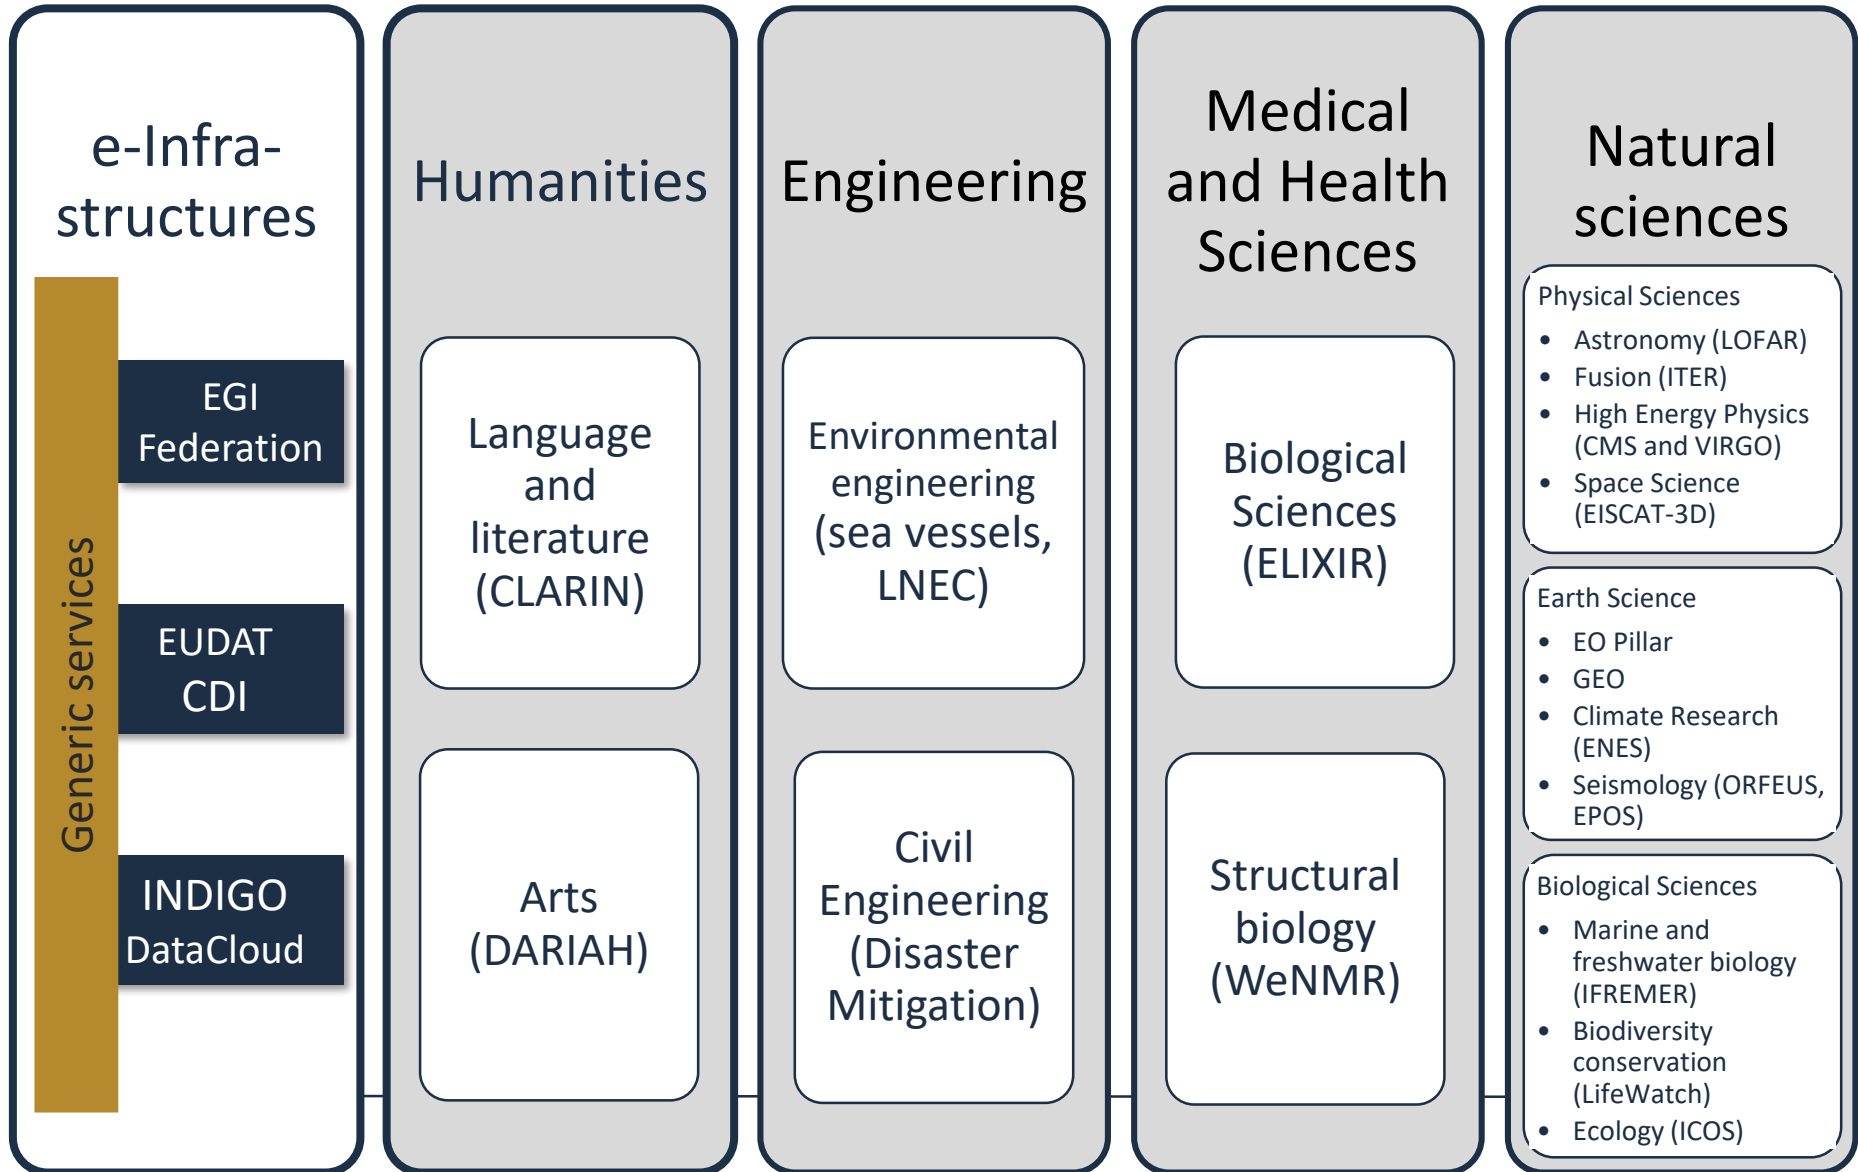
e-Infrastructures

Generic services

EGI Federation

EUDAT CDI

INDIGO DataCloud

Humanities

Language and literature (CLARIN)

Arts (DARIAH)

Engineering

Environmental engineering (sea vessels, LNEC)

Civil Engineering (Disaster Mitigation)

Medical and Health Sciences

Biological Sciences (ELIXIR)

Structural biology (WeNMR)

Natural sciences

Physical Sciences
- Astronomy (LOFAR)
- Fusion (ITER)
- High Energy Physics (CMS and VIRGO)
- Space Science (EISCAT-3D)

Earth Science
- EO Pillar
- GEO
- Climate Research (ENES)
- Seismology (ORFEUS, EPOS)

Biological Sciences
- Marine and freshwater biology (IFREMER)
- Biodiversity conservation (LifeWatch)
- Ecology (ICOS)